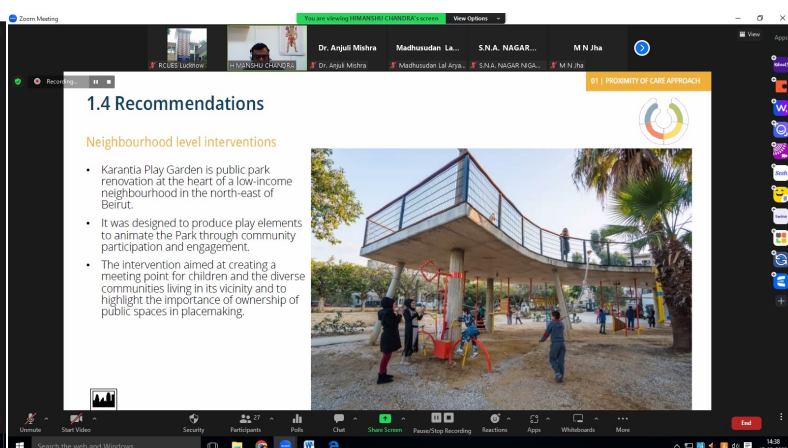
Zoom Meeting
You are viewing HIMANSHU CHANDRA's screen
View Options
View
Apps
RCUES Lucknow
HIMANSHU CHANDRA
Dr. Anjuli Mishra
Dr. Anjuli Mishra
Madhusudan La...
Madhusudan Lal Arya...
S.N.A. NAGAR...
S.N.A. NAGAR NIGA...
M N Jha
M N Jha
Recording...
01 | PROXIMITY OF CARE APPROACH

1.4 Recommendations

Neighbourhood level interventions

• Karantia Play Garden is public park renovation at the heart of a low-income neighbourhood in the north-east of Beirut.

• It was designed to produce play elements to animate the Park through community participation and engagement.

• The intervention aimed at creating a meeting point for children and the diverse communities living in its vicinity and to highlight the importance of ownership of public spaces in placemaking.

Unmute
Start Video
Security
27
Participants
Polls
Chat
Share Screen
Pause/Stop Recording
Reactions
Apps
Whiteboards
More
End
Search the web and Windows
14:38